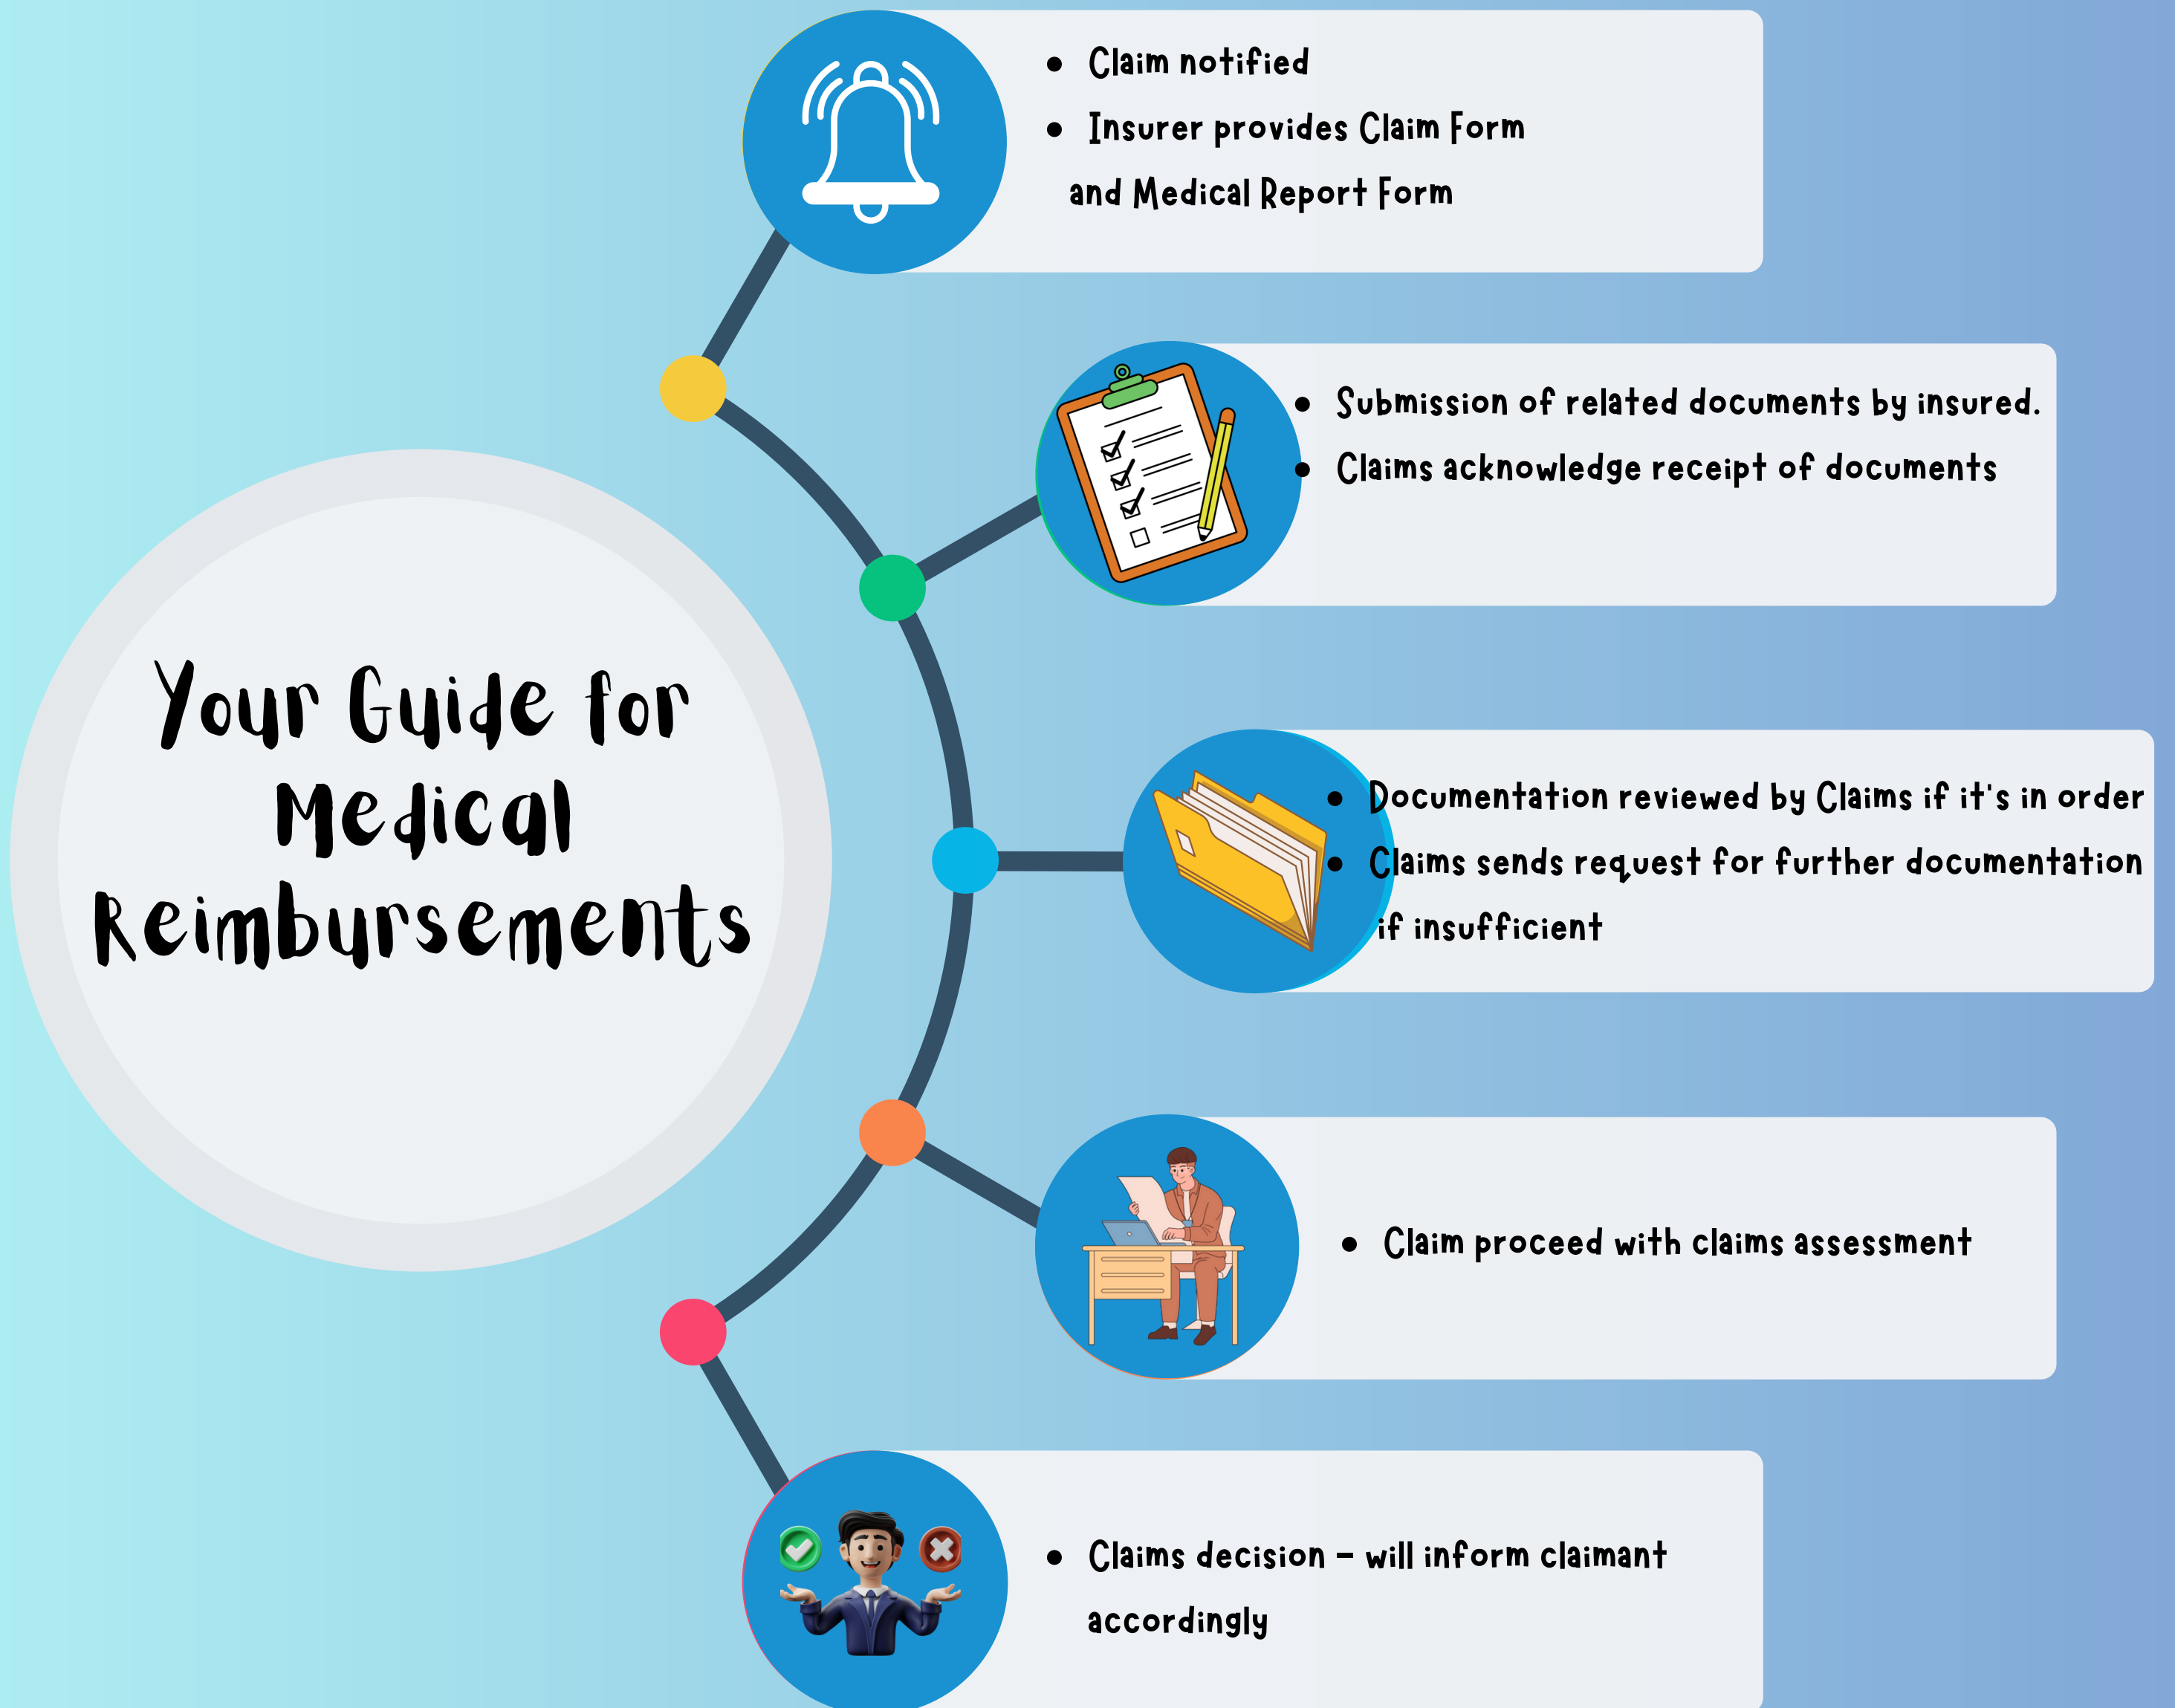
Your Guide for Medical Reimbursements

- Claim notified
- Insurer provides Claim Form and Medical Report Form

- Submission of related documents by insured.
- Claims acknowledge receipt of documents

- Documentation reviewed by Claims if it's in order
- Claims sends request for further documentation if insufficient

- Claim proceed with claims assessment

- Claims decision - will inform claimant accordingly